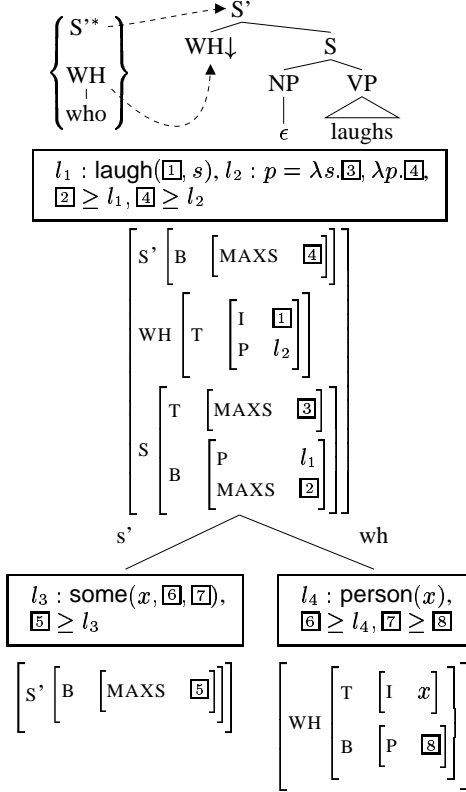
S'* → S'

WH
who

WH↓ S
NP VP
$\epsilon$ laughs

$l_1$ : laugh(1, $s$), $l_2$ : $p = \lambda s.$3$, \lambda p.$4,
2 $\geq l_1$, 4 $\geq l_2$

S' [B [MAXS 4]]
WH [T [I 1, P $l_2$]]
S [T [MAXS 3], B [P $l_1$, MAXS 2]]

s'

wh

$l_3$ : some($x$, 6, 7),
5 $\geq l_3$

$l_4$ : person($x$),
6 $\geq l_4$, 7 $\geq$ 8

S' [B [MAXS 5]]

WH [T [I $x$], B [P 8]]